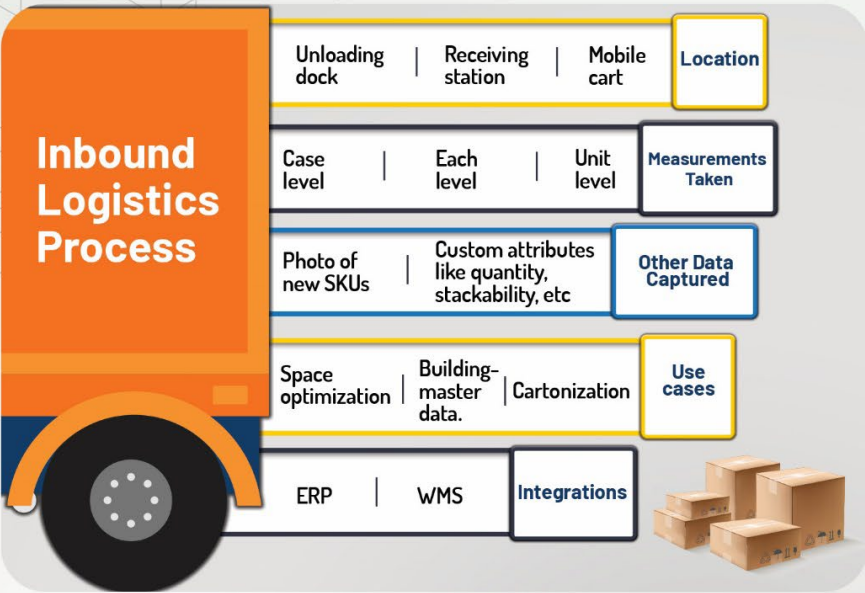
Inbound Logistics Process

Unloading dock | Receiving station | Mobile cart
Location

Case level | Each level | Unit level
Measurements Taken

Photo of new SKUs | Custom attributes like quantity, stackability, etc
Other Data Captured

Space optimization | Building-master data. | Cartonization
Use cases

ERP | WMS
Integrations